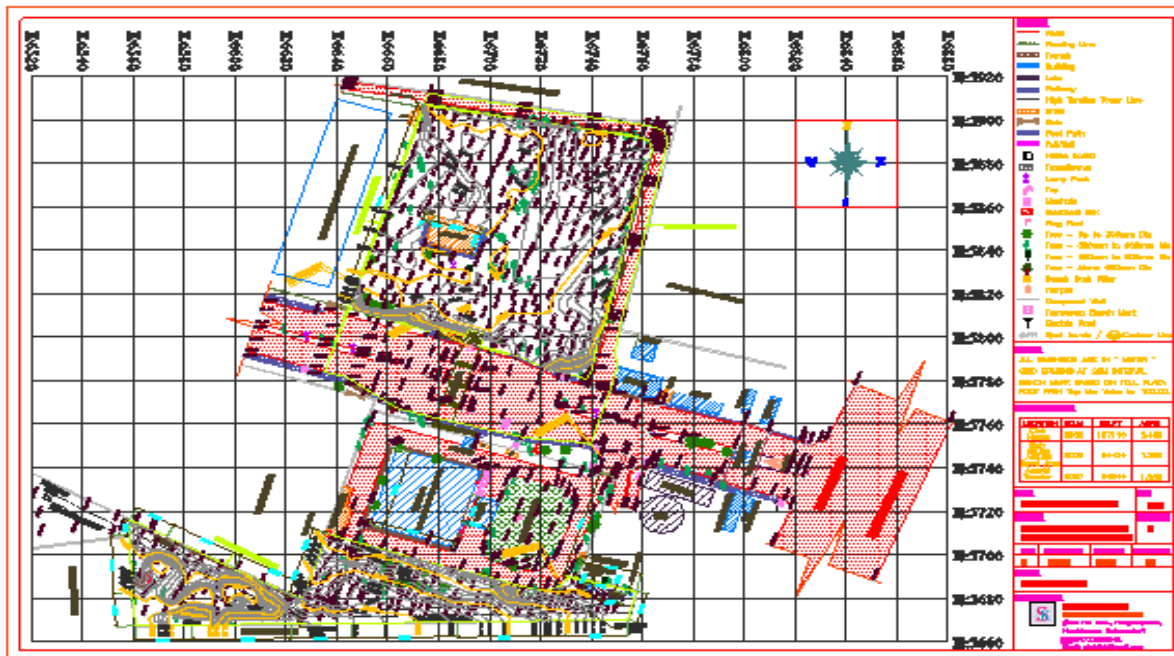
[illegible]
Road
Retaining Wall
Canal
Building
Lake
Railway
High Tension Tower Line
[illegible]
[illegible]
Foot Path
Pole/Wall
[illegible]
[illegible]
Lamp Post
Tap
Manhole
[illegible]
Flag Post
Tree
Tree
Tree
Tree
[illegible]
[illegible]
Compound Wall
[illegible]
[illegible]
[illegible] / Contour Line
ALL DIMENSIONS ARE IN " METER "
GRID DRAWING AT 20M INTERVAL
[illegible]
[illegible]
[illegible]